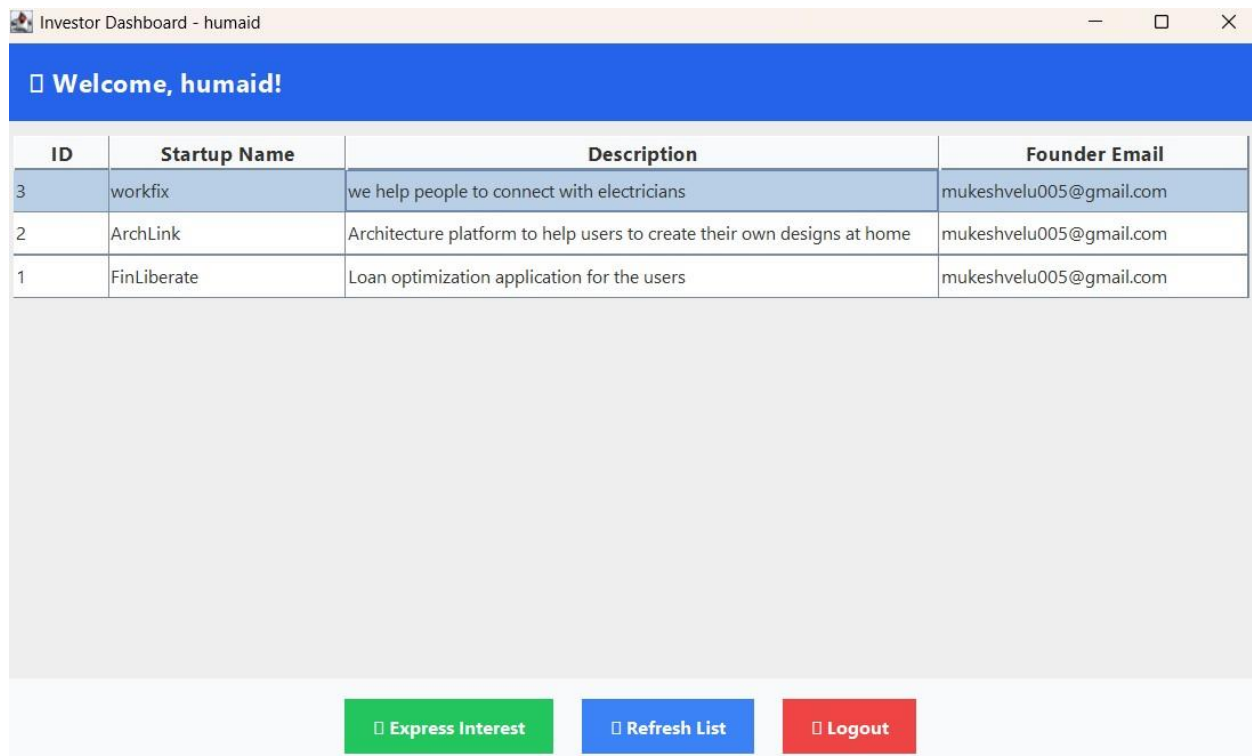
Investor Dashboard - humaid

□ Welcome, humaid!

| ID | Startup Name | Description | Founder Email |
|---|---|---|---|
| 3 | workfix | we help people to connect with electricians | mukeshvelu005@gmail.com |
| 2 | ArchLink | Architecture platform to help users to create their own designs at home | mukeshvelu005@gmail.com |
| 1 | FinLiberate | Loan optimization application for the users | mukeshvelu005@gmail.com |

□ Express Interest
□ Refresh List
□ Logout